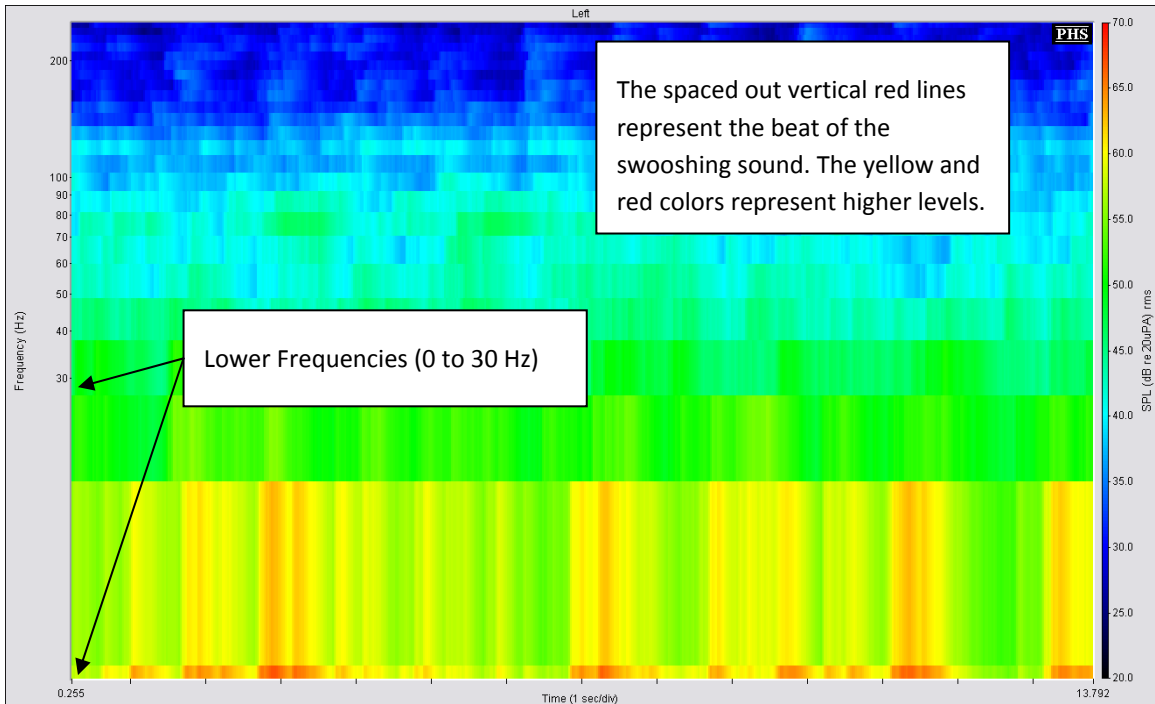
Left

PHS

The spaced out vertical red lines represent the beat of the swooshing sound. The yellow and red colors represent higher levels.

Lower Frequencies (0 to 30 Hz)

Frequency (Hz)

200
100
90
80
70
60
50
40
30

0.255
Time (1 sec/div)
13.792

70.0
65.0
60.0
55.0
50.0
45.0
40.0
35.0
30.0
25.0
20.0

SPL (dB re 20uPA) rms